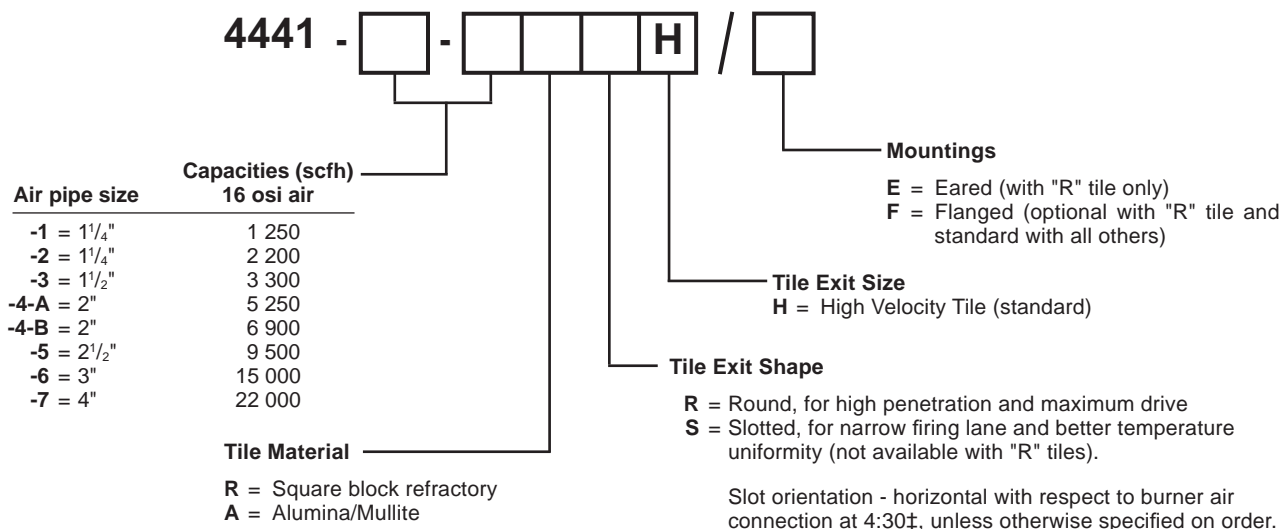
4441 - [ ] - [ ] [ ] [ ] H / [ ]

Mountings

E = Eared (with "R" tile only)
F = Flanged (optional with "R" tile and standard with all others)

| Air pipe size | Capacities (scfh) 16 osi air |
|---|---|
| -1 = $1^1/_4$" | 1 250 |
| -2 = $1^1/_4$" | 2 200 |
| -3 = $1^1/_2$" | 3 300 |
| -4-A = 2" | 5 250 |
| -4-B = 2" | 6 900 |
| -5 = $2^1/_2$" | 9 500 |
| -6 = 3" | 15 000 |
| -7 = 4" | 22 000 |

Tile Exit Size
H = High Velocity Tile (standard)

Tile Exit Shape

R = Round, for high penetration and maximum drive
S = Slotted, for narrow firing lane and better temperature uniformity (not available with "R" tiles).

Slot orientation - horizontal with respect to burner air connection at 4:30‡, unless otherwise specified on order.

Tile Material

R = Square block refractory
A = Alumina/Mullite